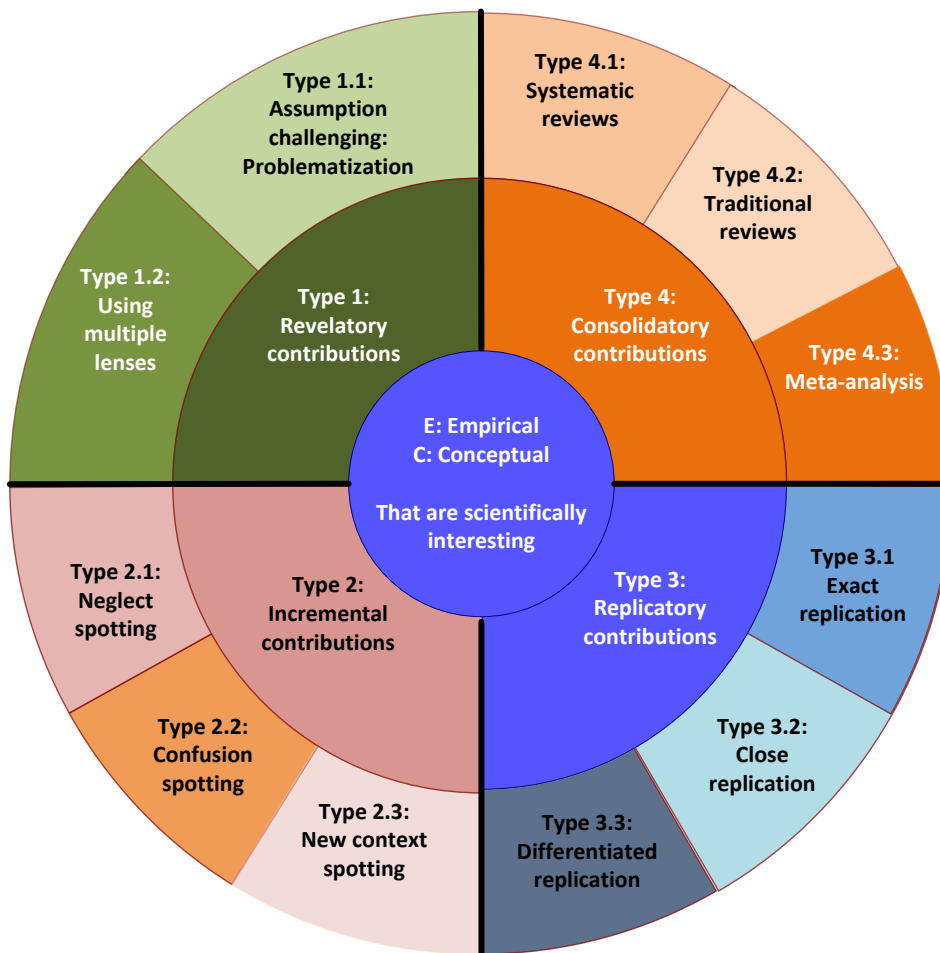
Type 1.1:
Assumption challenging:
Problematization

Type 1.2:
Using multiple lenses

Type 1:
Revelatory contributions

Type 4.1:
Systematic reviews

Type 4.2:
Traditional reviews

Type 4:
Consolidatory contributions

Type 4.3:
Meta-analysis

E: Empirical
C: Conceptual

That are scientifically interesting

Type 2.1:
Neglect spotting

Type 2:
Incremental contributions

Type 2.2:
Confusion spotting

Type 2.3:
New context spotting

Type 3:
Replicatory contributions

Type 3.1
Exact replication

Type 3.2:
Close replication

Type 3.3:
Differentiated replication